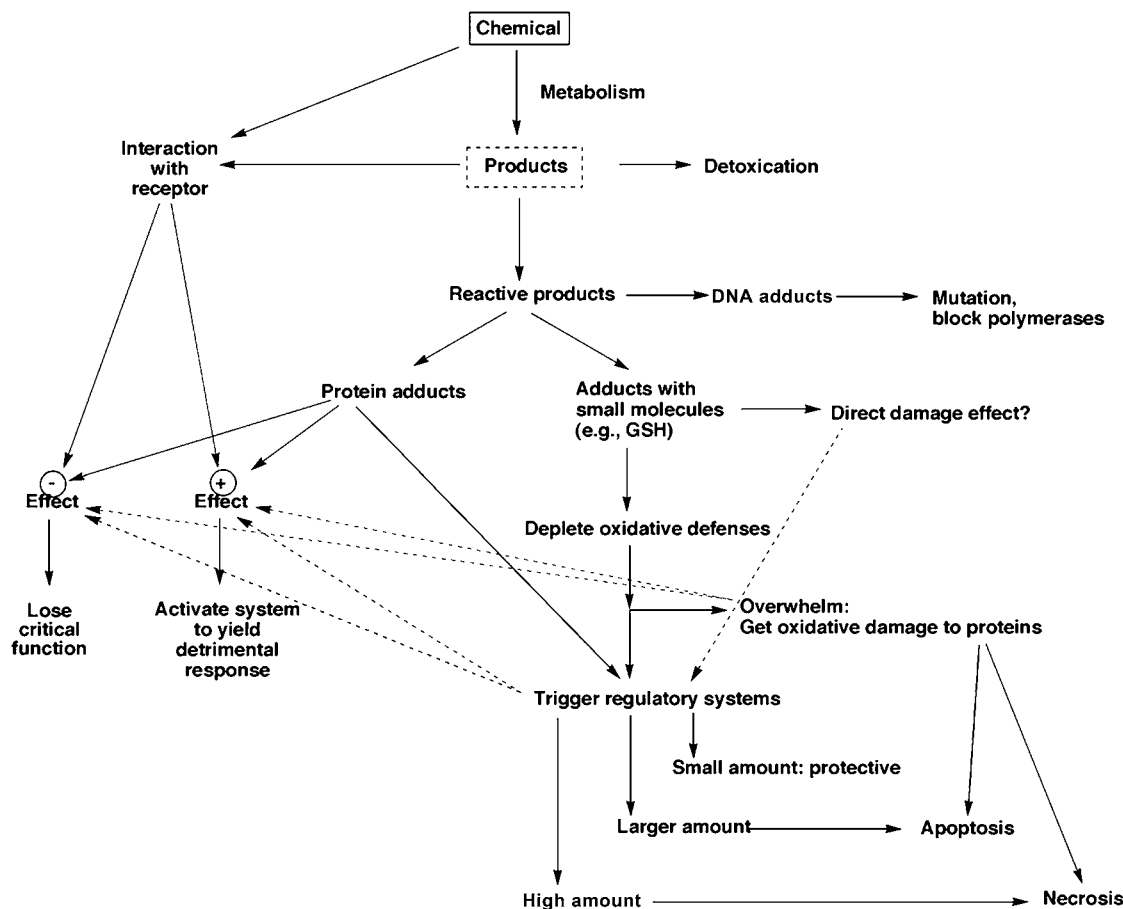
Chemical

Metabolism

Interaction with receptor

Products

Detoxication

Reactive products

DNA adducts

Mutation, block polymerases

Protein adducts

Adducts with small molecules (e.g., GSH)

Direct damage effect?

-
Effect

+
Effect

Deplete oxidative defenses

Lose critical function

Activate system to yield detrimental response

Overwhelm: Get oxidative damage to proteins

Trigger regulatory systems

Small amount: protective

Larger amount

Apoptosis

High amount

Necrosis